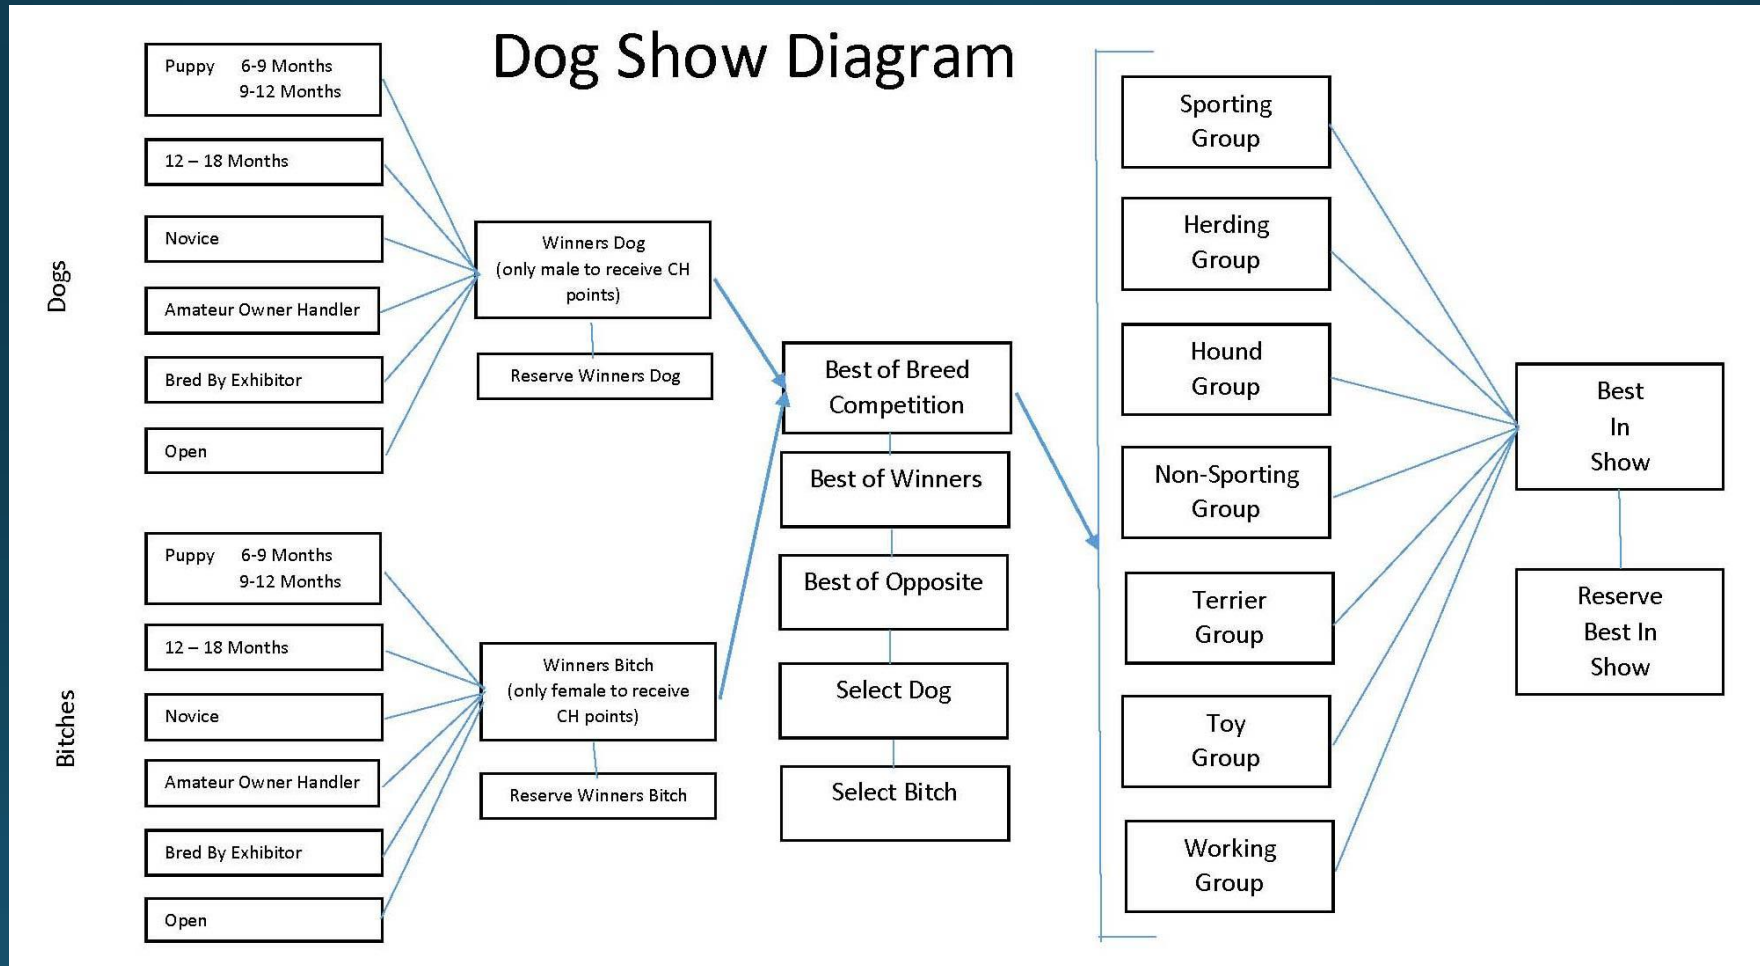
Dog Show Diagram

Dogs

Puppy 6-9 Months
9-12 Months

12 – 18 Months

Novice

Amateur Owner Handler

Bred By Exhibitor

Open

Winners Dog (only male to receive CH points)

Reserve Winners Dog

Bitches

Puppy 6-9 Months
9-12 Months

12 – 18 Months

Novice

Amateur Owner Handler

Bred By Exhibitor

Open

Winners Bitch (only female to receive CH points)

Reserve Winners Bitch

Best of Breed Competition

Best of Winners

Best of Opposite

Select Dog

Select Bitch

Sporting Group

Herding Group

Hound Group

Non-Sporting Group

Terrier Group

Toy Group

Working Group

Best In Show

Reserve Best In Show